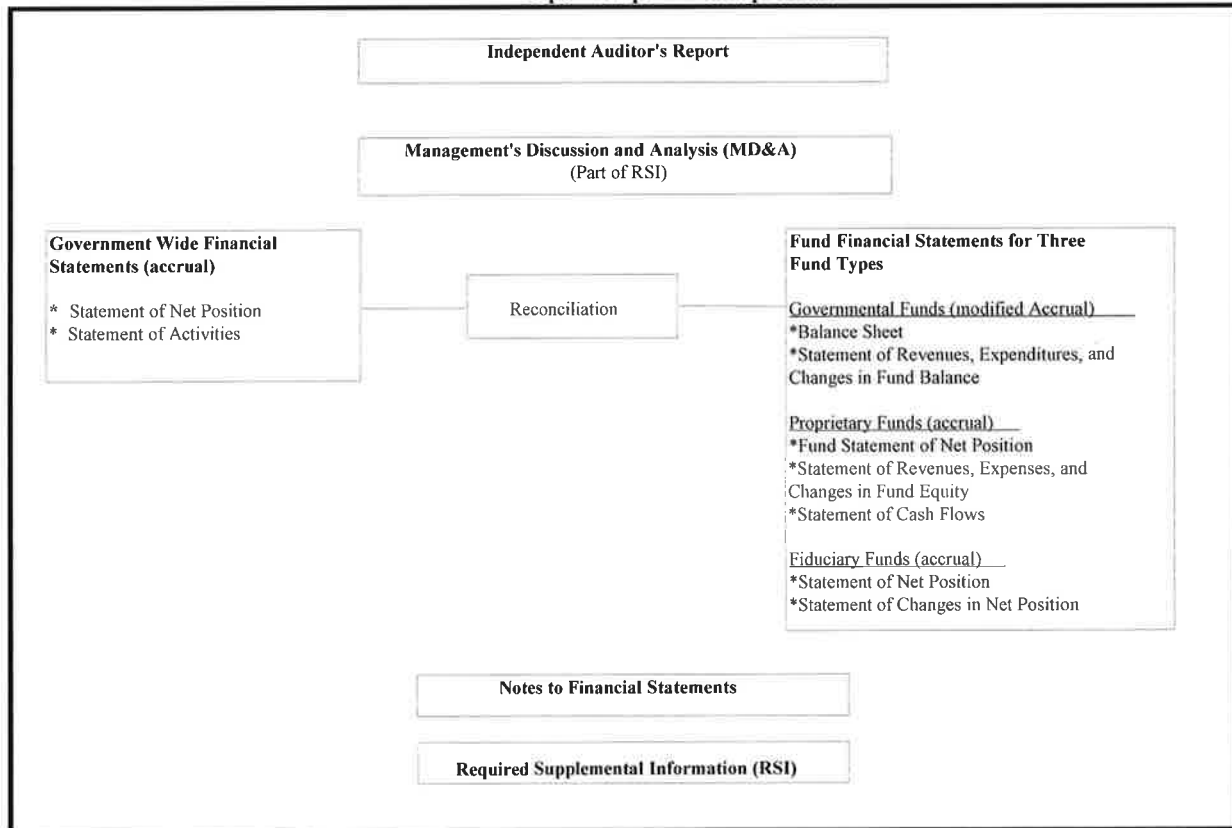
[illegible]

Independent Auditor's Report

Management's Discussion and Analysis (MD&A)
(Part of RSI)

Government Wide Financial Statements (accrual)

* Statement of Net Position
* Statement of Activities

Reconciliation

Fund Financial Statements for Three Fund Types

Governmental Funds (modified Accrual)
*Balance Sheet
*Statement of Revenues, Expenditures, and Changes in Fund Balance

Proprietary Funds (accrual)
*Fund Statement of Net Position
*Statement of Revenues, Expenses, and Changes in Fund Equity
*Statement of Cash Flows

Fiduciary Funds (accrual)
*Statement of Net Position
*Statement of Changes in Net Position

Notes to Financial Statements

Required Supplemental Information (RSI)